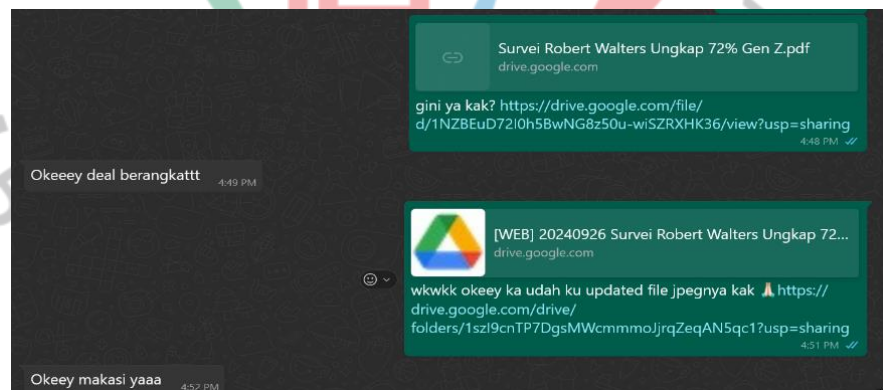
Survei Robert Walters Ungkap 72% Gen Z.pdf
drive.google.com

gini ya kak? https://drive.google.com/file/d/1NZBEuD72I0h5BwNG8z50u-wiSZRXHK36/view?usp=sharing
4:48 PM

Okeeey deal berangkattt 4:49 PM

[WEB] 20240926 Survei Robert Walters Ungkap 72...
drive.google.com

wkwkk okeey ka udah ku updated file jpegnya kak 🙏 https://drive.google.com/drive/folders/1szI9cnTP7DgsMWcmmmoJjrqZeqAN5qc1?usp=sharing
4:51 PM

Okeey makasi yaaa 4:52 PM